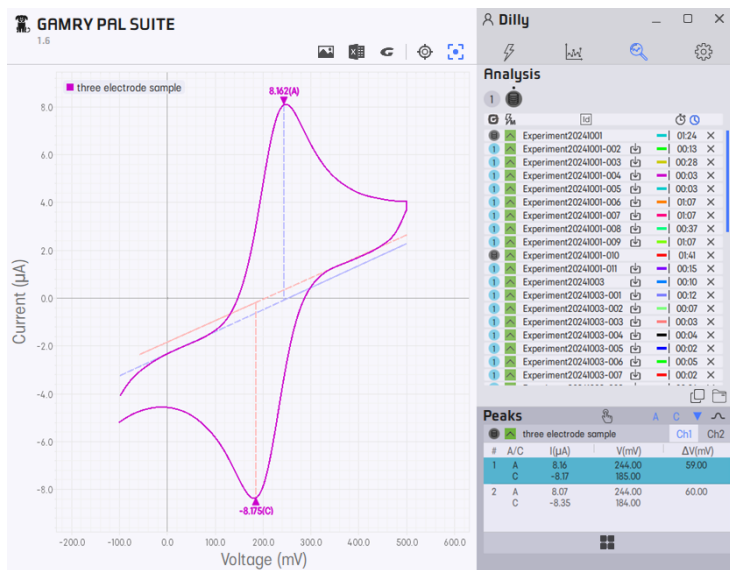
GAMRY PAL SUITE
1.6

three electrode sample
8.162(A)
8.0
6.0
4.0
2.0
0.0
-2.0
-4.0
-6.0
-8.0
Current (µA)
-8.175(C)
-200.0 -100.0 0.0 100.0 200.0 300.0 400.0 500.0 600.0
Voltage (mV)

Dilly
Analysis
1
Id

| | | |
|---|---|---|
| Experiment20241001 | | 01:24 |
| 1 | Experiment20241001-002 | 00:13 |
| 1 | Experiment20241001-003 | 00:28 |
| 1 | Experiment20241001-004 | 00:03 |
| 1 | Experiment20241001-005 | 00:03 |
| 1 | Experiment20241001-006 | 01:07 |
| 1 | Experiment20241001-007 | 01:07 |
| 1 | Experiment20241001-008 | 00:37 |
| 1 | Experiment20241001-009 | 01:07 |
| | Experiment20241001-010 | 01:41 |
| 1 | Experiment20241001-011 | 00:15 |
| 1 | Experiment20241003 | 00:10 |
| 1 | Experiment20241003-001 | 00:12 |
| 1 | Experiment20241003-002 | 00:07 |
| 1 | Experiment20241003-003 | 00:03 |
| 1 | Experiment20241003-004 | 00:04 |
| 1 | Experiment20241003-005 | 00:02 |
| 1 | Experiment20241003-006 | 00:05 |
| 1 | Experiment20241003-007 | 00:02 |

Peaks
A C
three electrode sample
Ch1 Ch2

| # | A/C | I(µA) | V(mV) | ΔV(mV) |
|---|---|---|---|---|
| 1 | A<br>C | 8.16<br>-8.17 | 244.00<br>185.00 | 59.00 |
| 2 | A<br>C | 8.07<br>-8.35 | 244.00<br>184.00 | 60.00 |